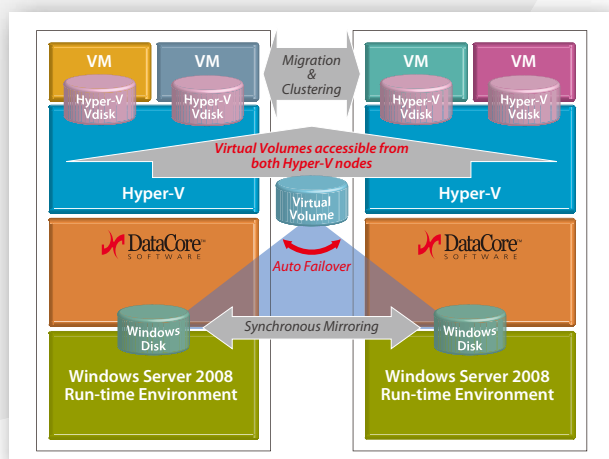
VM

VM

Hyper-V Vdisk

Hyper-V Vdisk

Migration & Clustering

VM

VM

Hyper-V Vdisk

Hyper-V Vdisk

Virtual Volumes accessible from both Hyper-V nodes

Hyper-V

Hyper-V

Virtual Volume

DataCore SOFTWARE

Auto Failover

DataCore SOFTWARE

Windows Disk

Synchronous Mirroring

Windows Disk

Windows Server 2008 Run-time Environment

Windows Server 2008 Run-time Environment